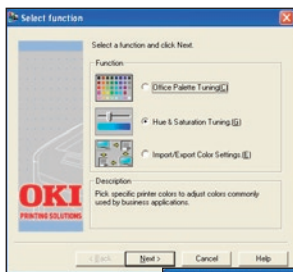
Select function

Select a function and click Next.

Function

Office Palette Tuning(C)

Hue & Saturation Tuning (G)

Import/Export Color Settings (E)

OKI
PRINTING SOLUTIONS

Description
Pick specific printer colors to adjust colors commonly used by business applications.

< Back

Next >

Cancel

Help